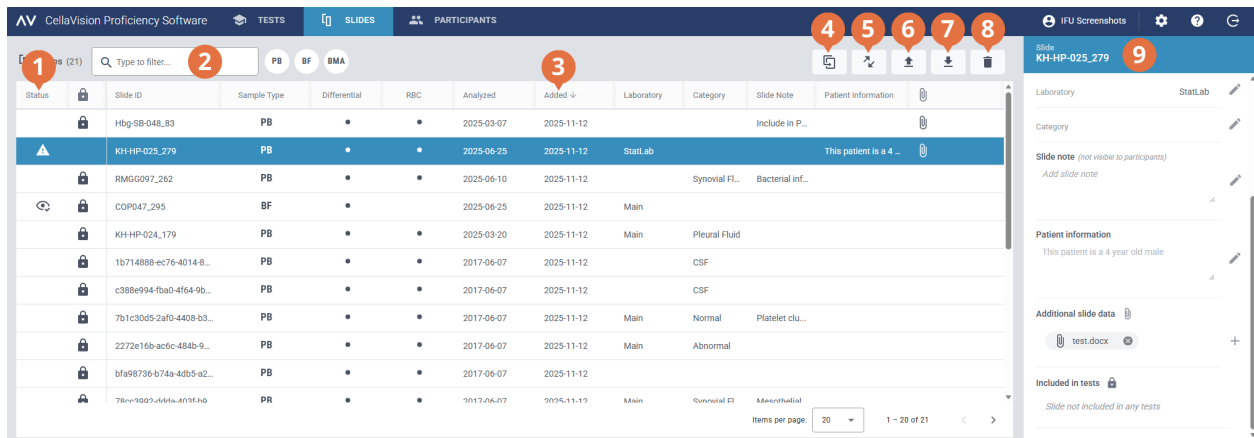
AV CellaVision Proficiency Software TESTS SLIDES PARTICIPANTS IFU Screenshots

1 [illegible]s (21) 2 Type to filter... PB BF BMA

4 5 6 7 8

3

| Status | | Slide ID | Sample Type | Differential | RBC | Analyzed | Added ↓ | Laboratory | Category | Slide Note | Patient Information | |
|---|---|---|---|---|---|---|---|---|---|---|---|---|
| | | Hbg-SB-048_83 | PB | • | • | 2025-03-07 | 2025-11-12 | | | Include in P... | | |
| | | KH-HP-025_279 | PB | • | • | 2025-06-25 | 2025-11-12 | StatLab | | | This patient is a 4 ... | |
| | | RMGG097_262 | PB | • | • | 2025-06-10 | 2025-11-12 | | Synovial Fl... | Bacterial inf... | | |
| | | COP047_295 | BF | • | | 2025-06-25 | 2025-11-12 | Main | | | | |
| | | KH-HP-024_179 | PB | • | • | 2025-03-20 | 2025-11-12 | Main | Pleural Fluid | | | |
| | | 1b714888-ec76-4014-8... | PB | • | • | 2017-06-07 | 2025-11-12 | | CSF | | | |
| | | c388e994-fba0-4f64-9b... | PB | • | • | 2017-06-07 | 2025-11-12 | | CSF | | | |
| | | 7b1c30d5-2af0-4408-b3... | PB | • | • | 2017-06-07 | 2025-11-12 | Main | Normal | Platelet clu... | | |
| | | 2272e16b-ac6c-484b-9... | PB | • | • | 2017-06-07 | 2025-11-12 | Main | Abnormal | | | |
| | | bfa98736-b74a-4db5-a2... | PB | • | • | 2017-06-07 | 2025-11-12 | | | | | |
| | | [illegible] | PB | • | • | 2017-06-07 | 2025-11-12 | Main | Synovial Fl... | Mesothelial | | |

Items per page: 20 1 – 20 of 21

Slide
KH-HP-025_279 9

Laboratory StatLab

Category

Slide note (not visible to participants)
Add slide note

Patient information
This patient is a 4 year old male

Additional slide data
test.docx

Included in tests
Slide not included in any tests